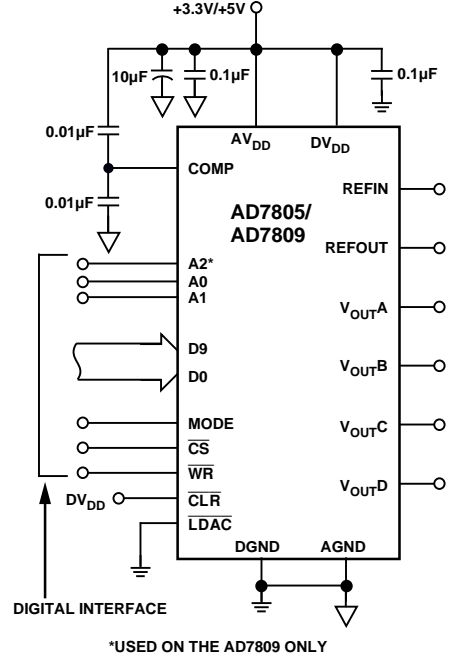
+3.3V/+5V

10µF

0.1µF

0.1µF

0.01µF

0.01µF

$AV_{DD}$

$DV_{DD}$

COMP

AD7805/
AD7809

REFIN

REFOUT

A2*
A0
A1

$V_{OUT}A$

D9

D0

$V_{OUT}B$

MODE

$\overline{CS}$

$\overline{WR}$

$V_{OUT}C$

$V_{OUT}D$

$DV_{DD}$

$\overline{CLR}$

$\overline{LDAC}$

DGND

AGND

DIGITAL INTERFACE

*USED ON THE AD7809 ONLY